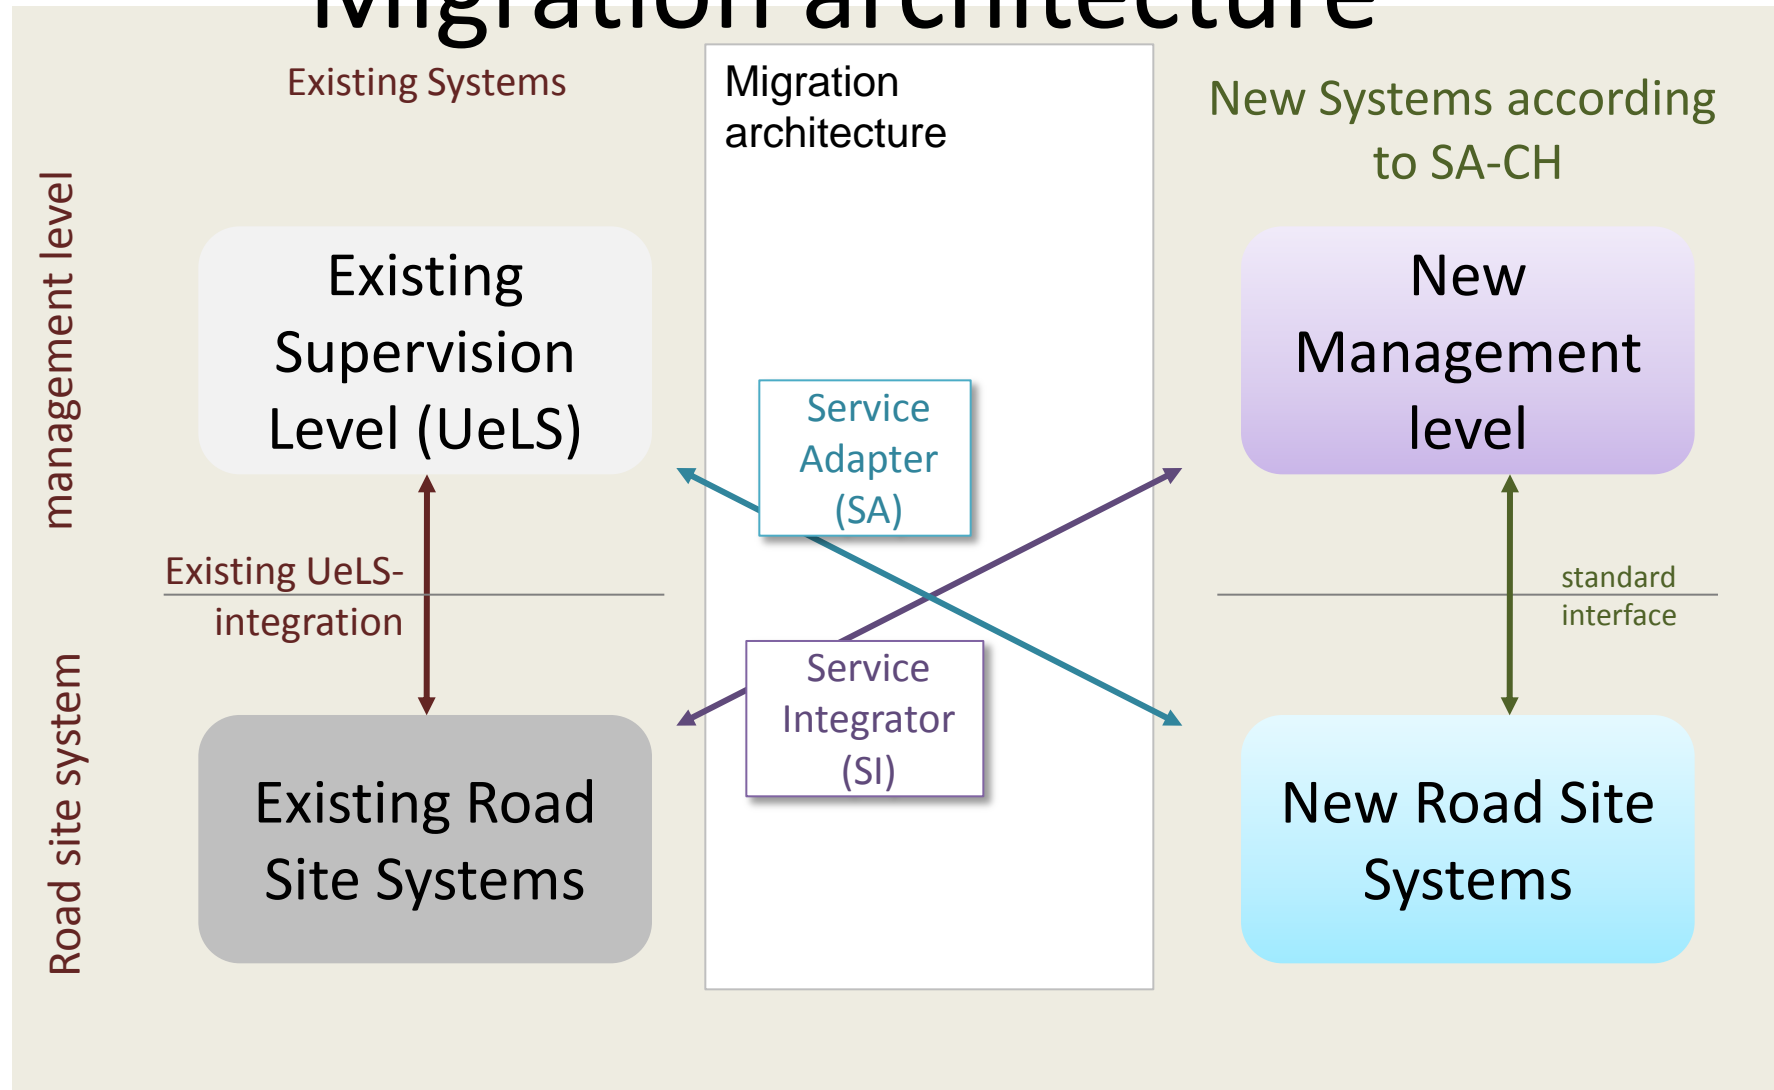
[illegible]

Existing Systems

Migration architecture

New Systems according to SA-CH

management level

Existing Supervision Level (UeLS)

Service Adapter (SA)

New Management level

Existing UeLS-integration

standard interface

Service Integrator (SI)

Road site system

Existing Road Site Systems

New Road Site Systems